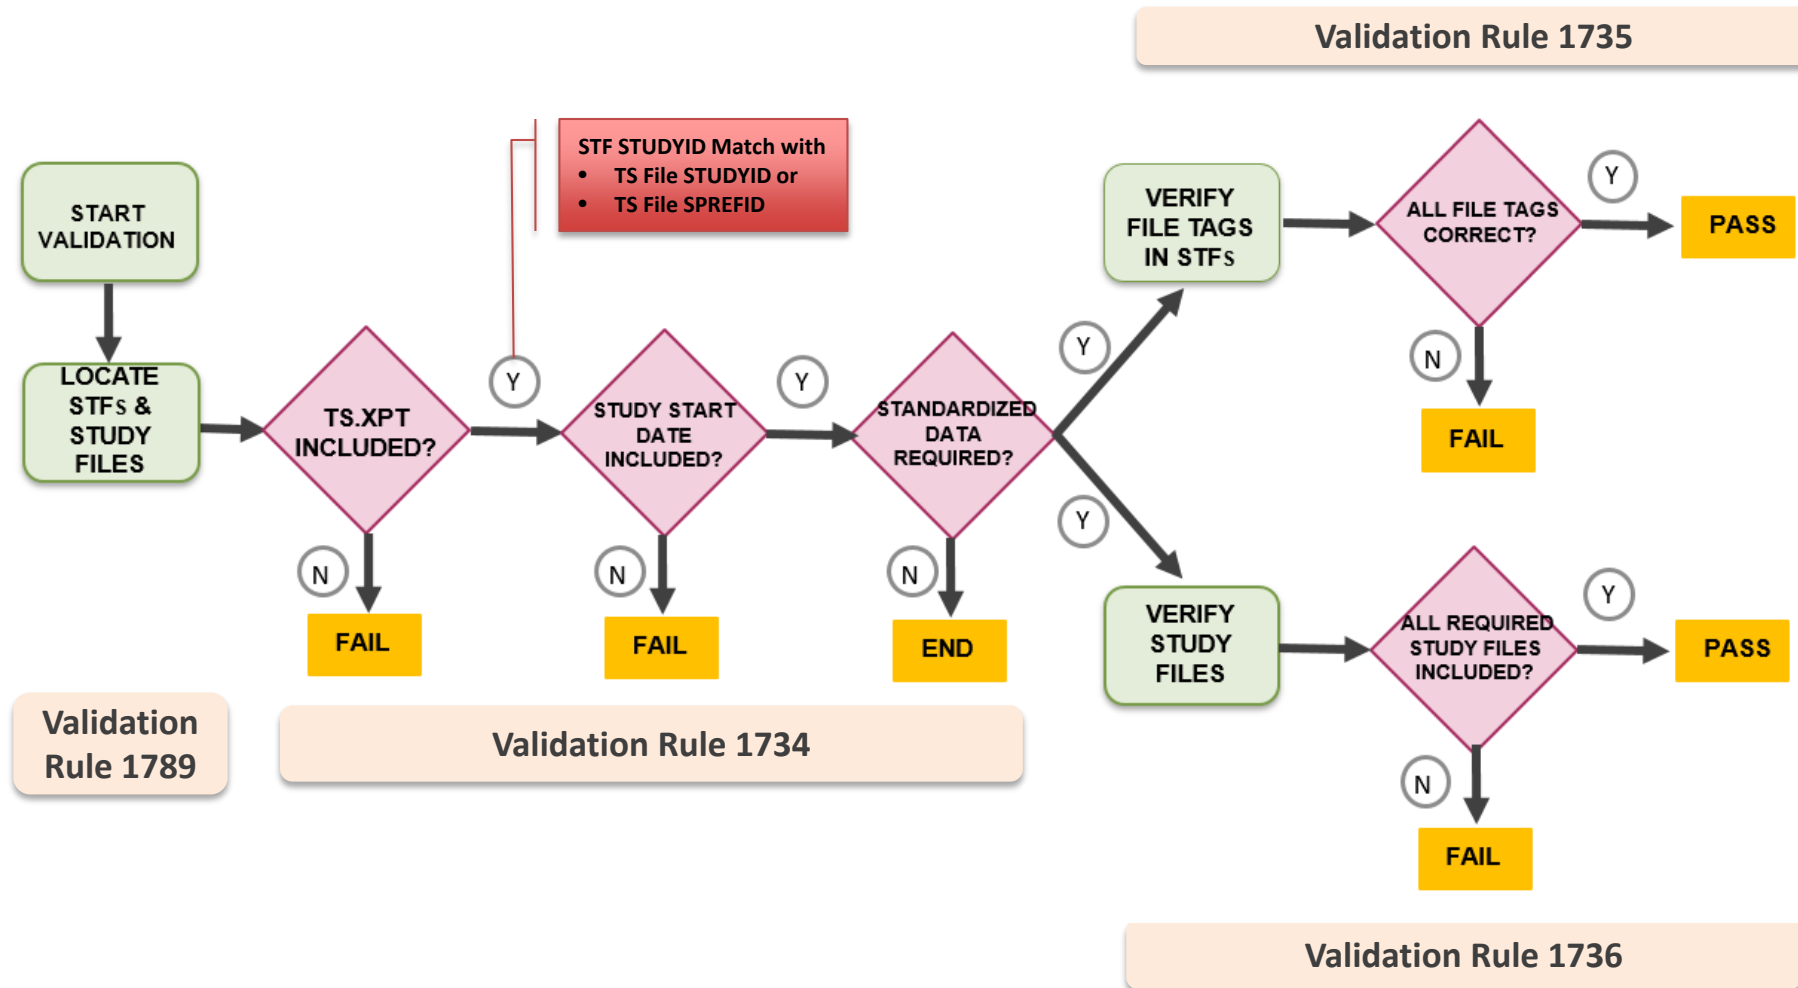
Validation Rule 1735

STF STUDYID Match with
- TS File STUDYID or
- TS File SPREFID

START VALIDATION

LOCATE STFs & STUDY FILES

TS.XPT INCLUDED?

Y

N

FAIL

STUDY START DATE INCLUDED?

Y

N

FAIL

STANDARDIZED DATA REQUIRED?

N

END

Y

VERIFY FILE TAGS IN STFs

ALL FILE TAGS CORRECT?

Y

PASS

N

FAIL

Y

VERIFY STUDY FILES

ALL REQUIRED STUDY FILES INCLUDED?

Y

PASS

N

FAIL

Validation Rule 1789

Validation Rule 1734

Validation Rule 1736